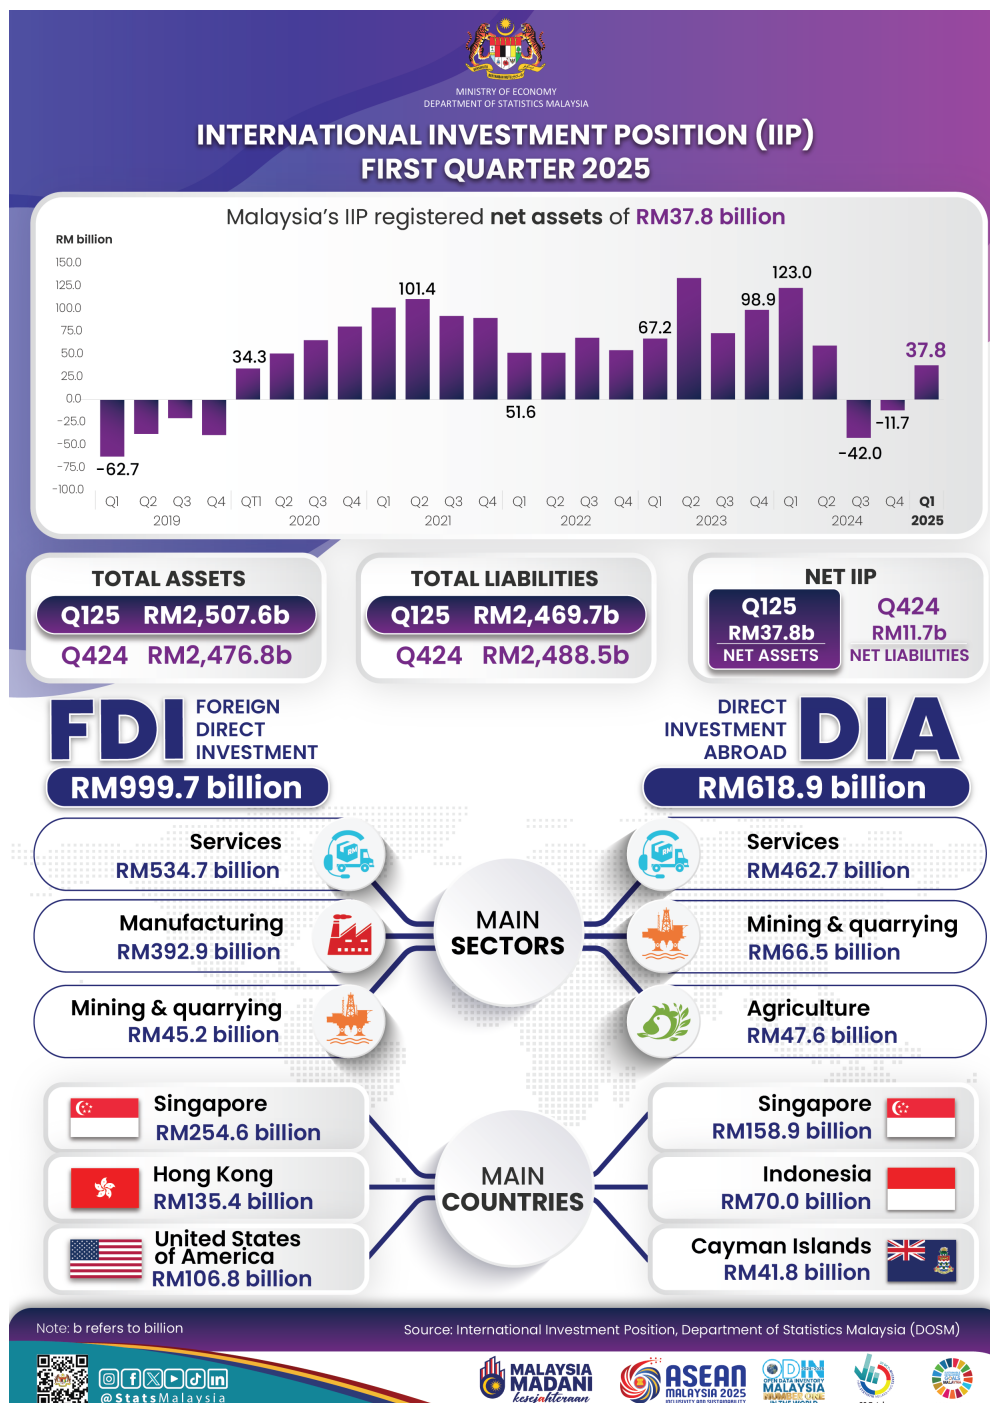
MINISTRY OF ECONOMY
DEPARTMENT OF STATISTICS MALAYSIA

INTERNATIONAL INVESTMENT POSITION (IIP)
FIRST QUARTER 2025

Malaysia's IIP registered net assets of RM37.8 billion

RM billion

150.0
125.0
100.0
75.0
50.0
25.0
0.0
-25.0
-50.0
-75.0
-100.0

-62.7
34.3
101.4
51.6
67.2
98.9
123.0
-42.0
-11.7
37.8

Q1 Q2 Q3 Q4
2019
Q1 Q2 Q3 Q4
2020
Q1 Q2 Q3 Q4
2021
Q1 Q2 Q3 Q4
2022
Q1 Q2 Q3 Q4
2023
Q1 Q2 Q3 Q4
2024
Q1
2025

TOTAL ASSETS
Q125 RM2,507.6b
Q424 RM2,476.8b

TOTAL LIABILITIES
Q125 RM2,469.7b
Q424 RM2,488.5b

NET IIP
Q125
RM37.8b
NET ASSETS
Q424
RM11.7b
NET LIABILITIES

FDI FOREIGN DIRECT INVESTMENT
RM999.7 billion

DIRECT INVESTMENT ABROAD DIA
RM618.9 billion

Services
RM534.7 billion

Manufacturing
RM392.9 billion

Mining & quarrying
RM45.2 billion

MAIN SECTORS

Services
RM462.7 billion

Mining & quarrying
RM66.5 billion

Agriculture
RM47.6 billion

Singapore
RM254.6 billion

Hong Kong
RM135.4 billion

United States of America
RM106.8 billion

MAIN COUNTRIES

Singapore
RM158.9 billion

Indonesia
RM70.0 billion

Cayman Islands
RM41.8 billion

Note: b refers to billion

Source: International Investment Position, Department of Statistics Malaysia (DOSM)

@StatsMalaysia

MALAYSIA MADANI
ASEAN MALAYSIA 2025
ODIN MALAYSIA